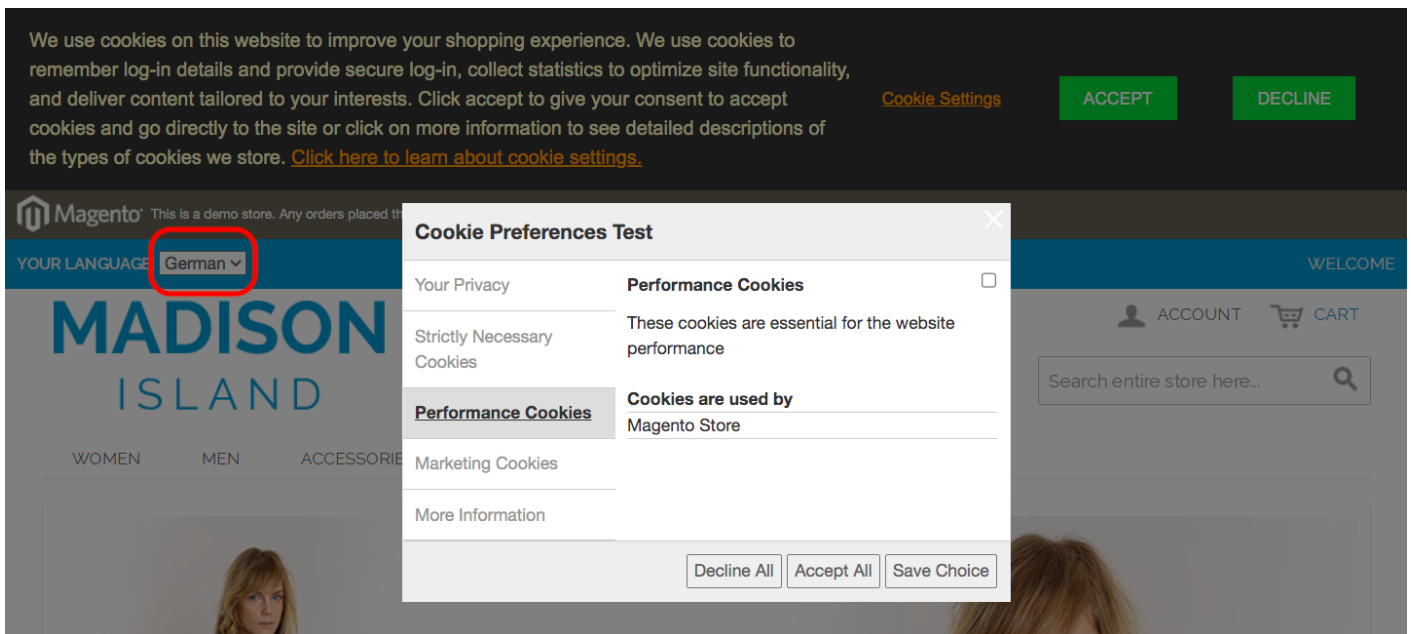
We use cookies on this website to improve your shopping experience. We use cookies to remember log-in details and provide secure log-in, collect statistics to optimize site functionality, and deliver content tailored to your interests. Click accept to give your consent to accept cookies and go directly to the site or click on more information to see detailed descriptions of the types of cookies we store. Click here to learn about cookie settings.

Cookie Settings

ACCEPT

DECLINE

Magento This is a demo store. Any orders placed th

YOUR LANGUAGE German

WELCOME

MADISON ISLAND

ACCOUNT CART

Search entire store here...

WOMEN MEN ACCESSORIE

Cookie Preferences Test

×

Your Privacy

Strictly Necessary Cookies

Performance Cookies

Marketing Cookies

More Information

Performance Cookies

These cookies are essential for the website performance

Cookies are used by

Magento Store

Decline All Accept All Save Choice